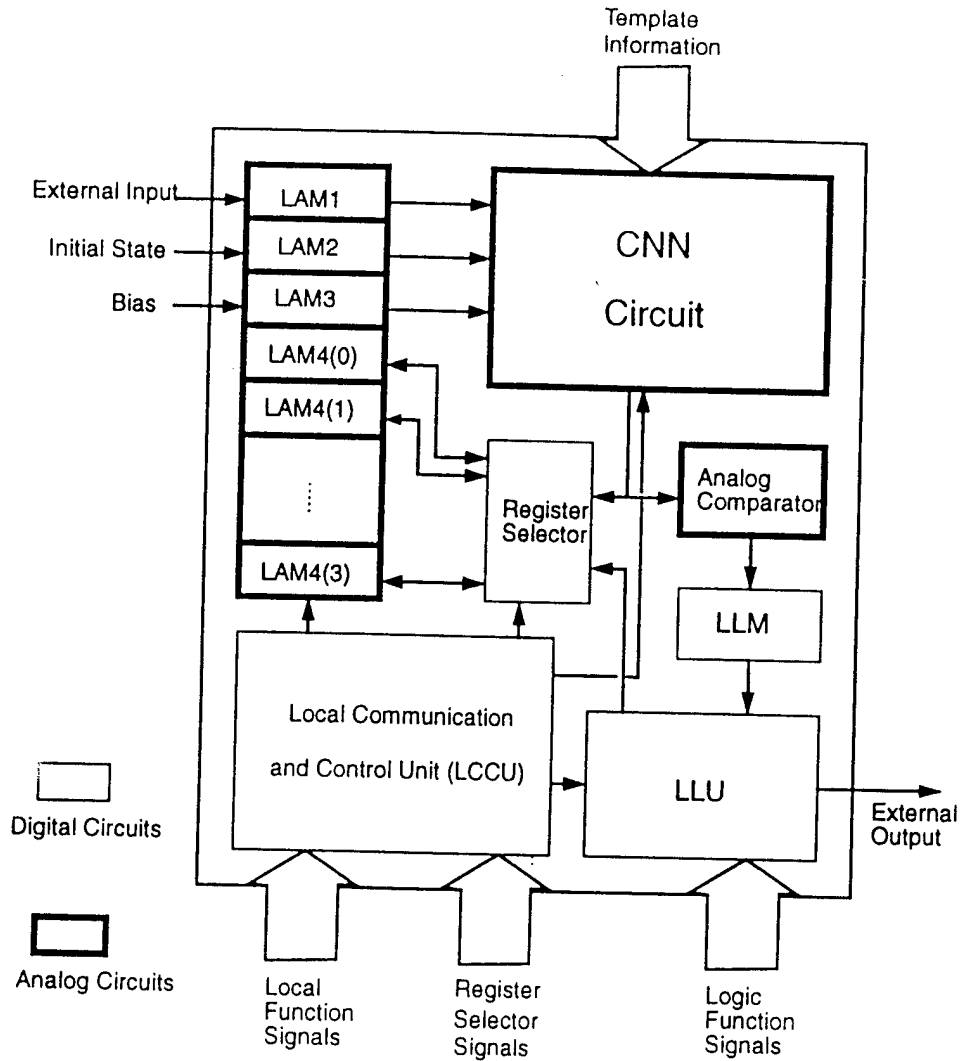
Template Information

External Input

Initial State

Bias

LAM1

LAM2

LAM3

LAM4(0)

LAM4(1)

⋮

LAM4(3)

CNN Circuit

Register Selector

Analog Comparator

LLM

Local Communication and Control Unit (LCCU)

LLU

External Output

Digital Circuits

Analog Circuits

Local Function Signals

Register Selector Signals

Logic Function Signals